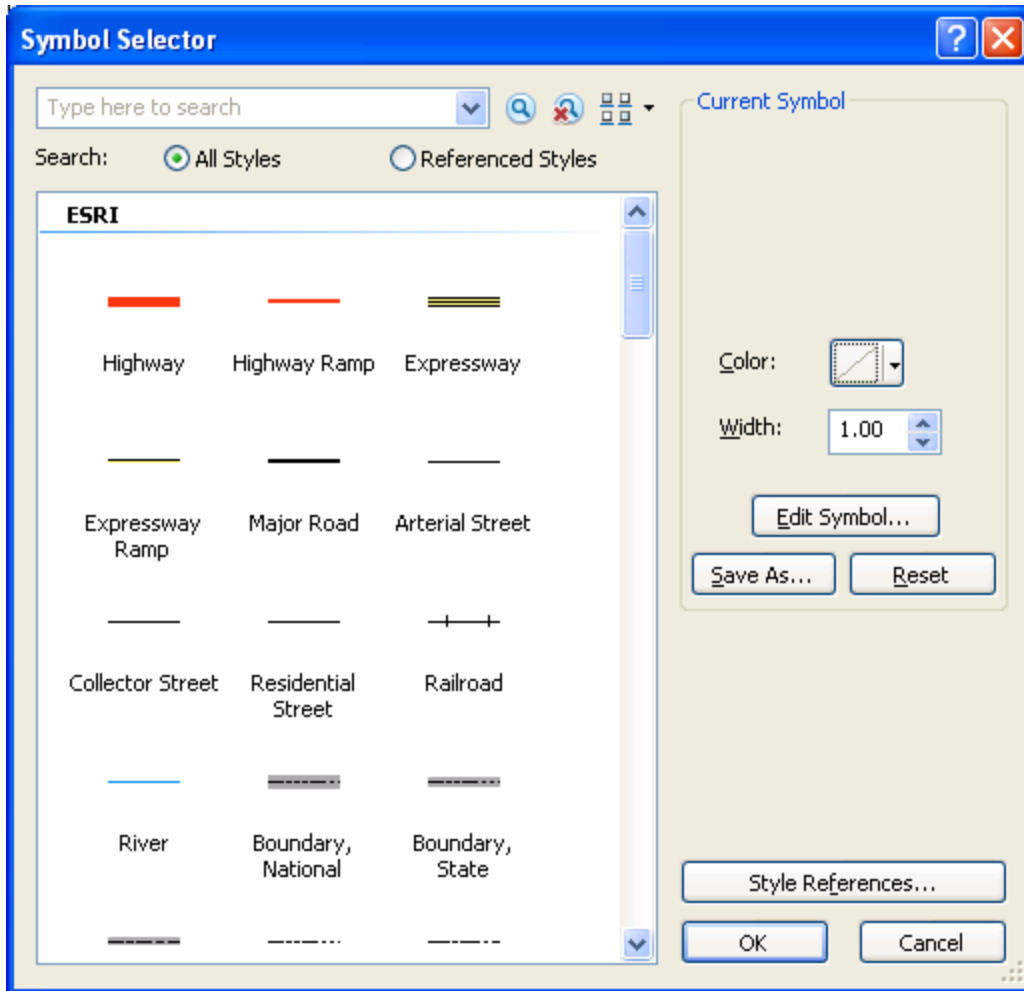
Symbol Selector

Type here to search

Search: All Styles Referenced Styles

ESRI

Highway
Highway Ramp
Expressway

Expressway Ramp
Major Road
Arterial Street

Collector Street
Residential Street
Railroad

River
Boundary, National
Boundary, State

Current Symbol

Color:

Width: 1.00

Edit Symbol...

Save As...
Reset

Style References...

OK
Cancel